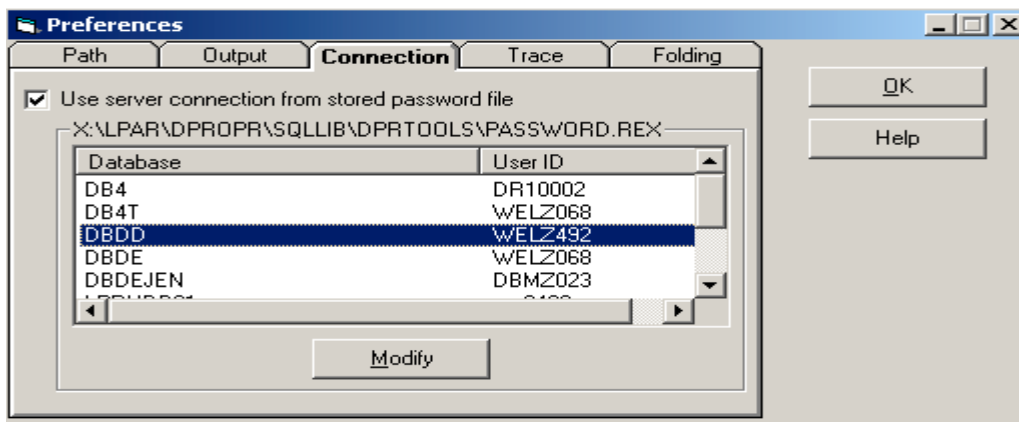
Preferences

Path
Output
Connection
Trace
Folding

Use server connection from stored password file

X:\LPAR\DPROPR\SQLLIB\DPRTOOLS\PASSWORD.REX

| Database | User ID |
|---|---|
| DB4 | DR10002 |
| DB4T | WELZ068 |
| DBDD | WELZ492 |
| DBDE | WELZ068 |
| DBDEJEN | DBMZ023 |
| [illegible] | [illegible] |

Modify

OK

Help